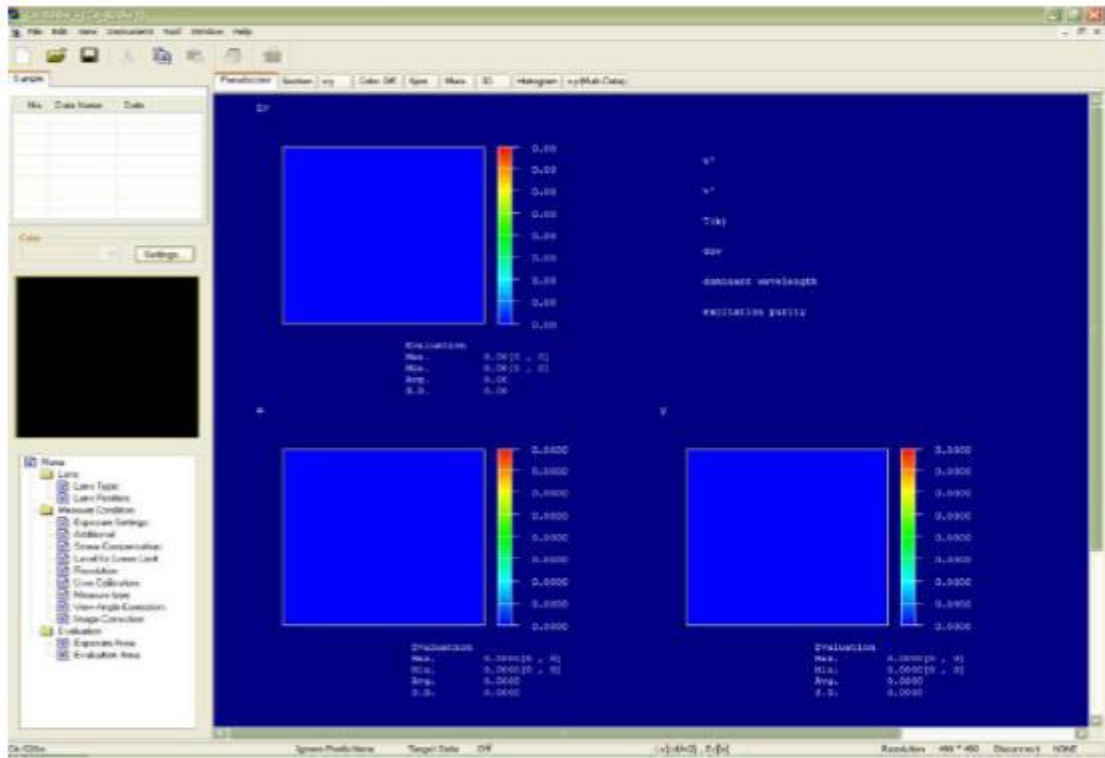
File Edit View Instrument Tool Window Help

Sample

No. Data Name Date

Color

Settings

Menu
Lens
Lens Type
Lens Position
Measure Condition
Exposure Settings
Additional
Smear Compensation
Level for Lower Limit
Resolution
User Calibration
Measure type
View Angle Correction
Image Correction
Evaluation
Exposure Area
Evaluation Area

Pseudocolor Section x-y Color Diff Spec Mura 3D Histogram x-y(Multi-Data)

Lv

0.00
0.00
0.00
0.00
0.00
0.00
0.00
0.00
0.00

Evaluation
Max. 0.00[0 , 0]
Min. 0.00[0 , 0]
Avg. 0.00
S.D. 0.00

u'
v'
T(K)
duv
dominant wavelength
excitation purity

x

0.0000
0.0000
0.0000
0.0000
0.0000
0.0000
0.0000
0.0000
0.0000

Evaluation
Max. 0.0000[0 , 0]
Min. 0.0000[0 , 0]
Avg. 0.0000
S.D. 0.0000

y

0.0000
0.0000
0.0000
0.0000
0.0000
0.0000
0.0000
0.0000
0.0000

Evaluation
Max. 0.0000[0 , 0]
Min. 0.0000[0 , 0]
Avg. 0.0000
S.D. 0.0000

Ignore Predictions Target Data Off Lv[cd/m2] , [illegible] Resolution 480 * 480 Disconnect NONE